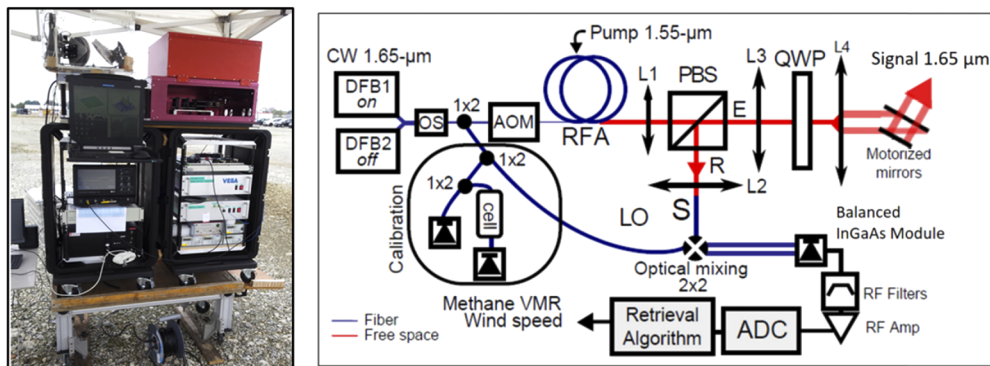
CW 1.65-µm

DFB1 on

DFB2 off

OS

1x2

AOM

Pump 1.55-µm

RFA

L1

PBS

E

L3

QWP

L4

Signal 1.65 µm

Motorized mirrors

R

L2

1x2

1x2

cell

Calibration

LO

S

Balanced InGaAs Module

Optical mixing 2x2

RF Filters

RF Amp

Methane VMR Wind speed

Retrieval Algorithm

ADC

Fiber

Free space